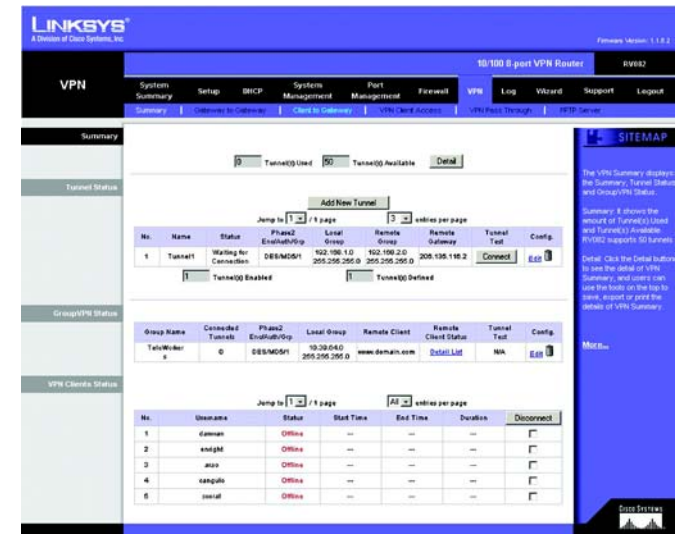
LINKSYS®
A Division of Cisco Systems, Inc.

Firmware Version: 1.1.8.2

10/100 8-port VPN Router RV082

VPN

System Summary | Setup | DHCP | System Management | Port Management | Firewall | VPN | Log | Wizard | Support | Logout

Summary | Gateway to Gateway | Client to Gateway | VPN Client Access | VPN Pass Through | PPTP Server

Summary

0 Tunnel(s) Used 50 Tunnel(s) Available Detail

Tunnel Status

Add New Tunnel

Jump to 1 / 1 page 3 entries per page

| No. | Name | Status | Phase2 Enc/Auth/Grp | Local Group | Remote Group | Remote Gateway | Tunnel Test | Config. |
|---|---|---|---|---|---|---|---|---|
| 1 | Tunnel1 | Waiting for Connection | DES/MD5/1 | 192.168.1.0 255.255.255.0 | 192.168.2.0 255.255.255.0 | 205.135.116.2 | Connect | Edit |

1 Tunnel(s) Enabled 1 Tunnel(s) Defined

GroupVPN Status

| Group Name | Connected Tunnels | Phase2 Enc/Auth/Grp | Local Group | Remote Client | Remote Client Status | Tunnel Test | Config. |
|---|---|---|---|---|---|---|---|
| TeleWorkers | 0 | DES/MD5/1 | 10.39.64.0 255.255.255.0 | www.domain.com | Detail List | N/A | Edit |

VPN Clients Status

Jump to 1 / 1 page All entries per page

| No. | Username | Status | Start Time | End Time | Duration | Disconnect |
|---|---|---|---|---|---|---|
| 1 | damman | Offline | --- | --- | --- | |
| 2 | endght | Offline | --- | --- | --- | |
| 3 | auzo | Offline | --- | --- | --- | |
| 4 | cangulo | Offline | --- | --- | --- | |
| 5 | jsenal | Offline | --- | --- | --- | |

SITEMAP

The VPN Summary displays the Summary, Tunnel Status and GroupVPN Status.

Summary: It shows the amount of Tunnel(s) Used and Tunnel(s) Available. RV082 supports 50 tunnels.

Detail: Click the Detail button to see the detail of VPN Summary, and users can use the tools on the top to save, export or print the details of VPN Summary.

More...

Cisco Systems